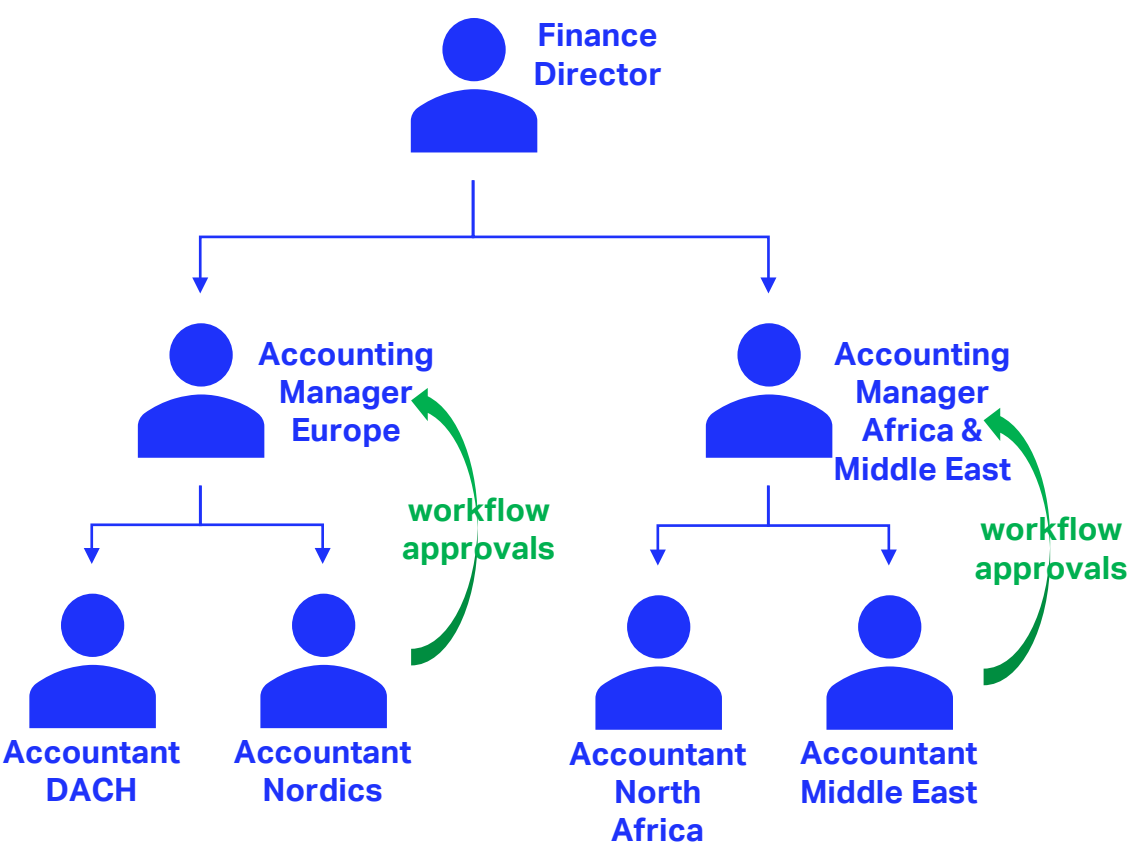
Finance Director

Accounting Manager Europe

Accounting Manager Africa & Middle East

workflow approvals

workflow approvals

Accountant DACH

Accountant Nordics

Accountant North Africa

Accountant Middle East